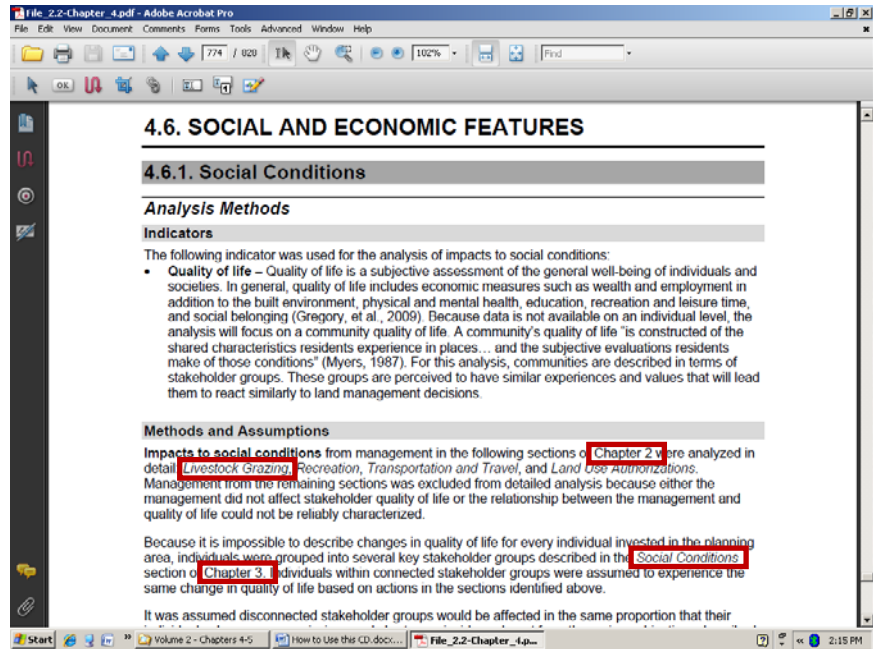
File_2.2-Chapter_4.pdf - Adobe Acrobat Pro

File Edit View Document Comments Forms Tools Advanced Window Help

774 / 820 102% Find

4.6. SOCIAL AND ECONOMIC FEATURES

4.6.1. Social Conditions

Analysis Methods

Indicators

The following indicator was used for the analysis of impacts to social conditions:

• Quality of life – Quality of life is a subjective assessment of the general well-being of individuals and societies. In general, quality of life includes economic measures such as wealth and employment in addition to the built environment, physical and mental health, education, recreation and leisure time, and social belonging (Gregory, et al., 2009). Because data is not available on an individual level, the analysis will focus on a community quality of life. A community's quality of life "is constructed of the shared characteristics residents experience in places… and the subjective evaluations residents make of those conditions" (Myers, 1987). For this analysis, communities are described in terms of stakeholder groups. These groups are perceived to have similar experiences and values that will lead them to react similarly to land management decisions.

Methods and Assumptions

Impacts to social conditions from management in the following sections of Chapter 2 were analyzed in detail: Livestock Grazing, Recreation, Transportation and Travel, and Land Use Authorizations. Management from the remaining sections was excluded from detailed analysis because either the management did not affect stakeholder quality of life or the relationship between the management and quality of life could not be reliably characterized.

Because it is impossible to describe changes in quality of life for every individual invested in the planning area, individuals were grouped into several key stakeholder groups described in the Social Conditions section of Chapter 3. Individuals within connected stakeholder groups were assumed to experience the same change in quality of life based on actions in the sections identified above.

It was assumed disconnected stakeholder groups would be affected in the same proportion that their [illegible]

Start Volume 2 - Chapters 4-5 How to Use this CD.docx... File_2.2-Chapter_4.p... 2:15 PM